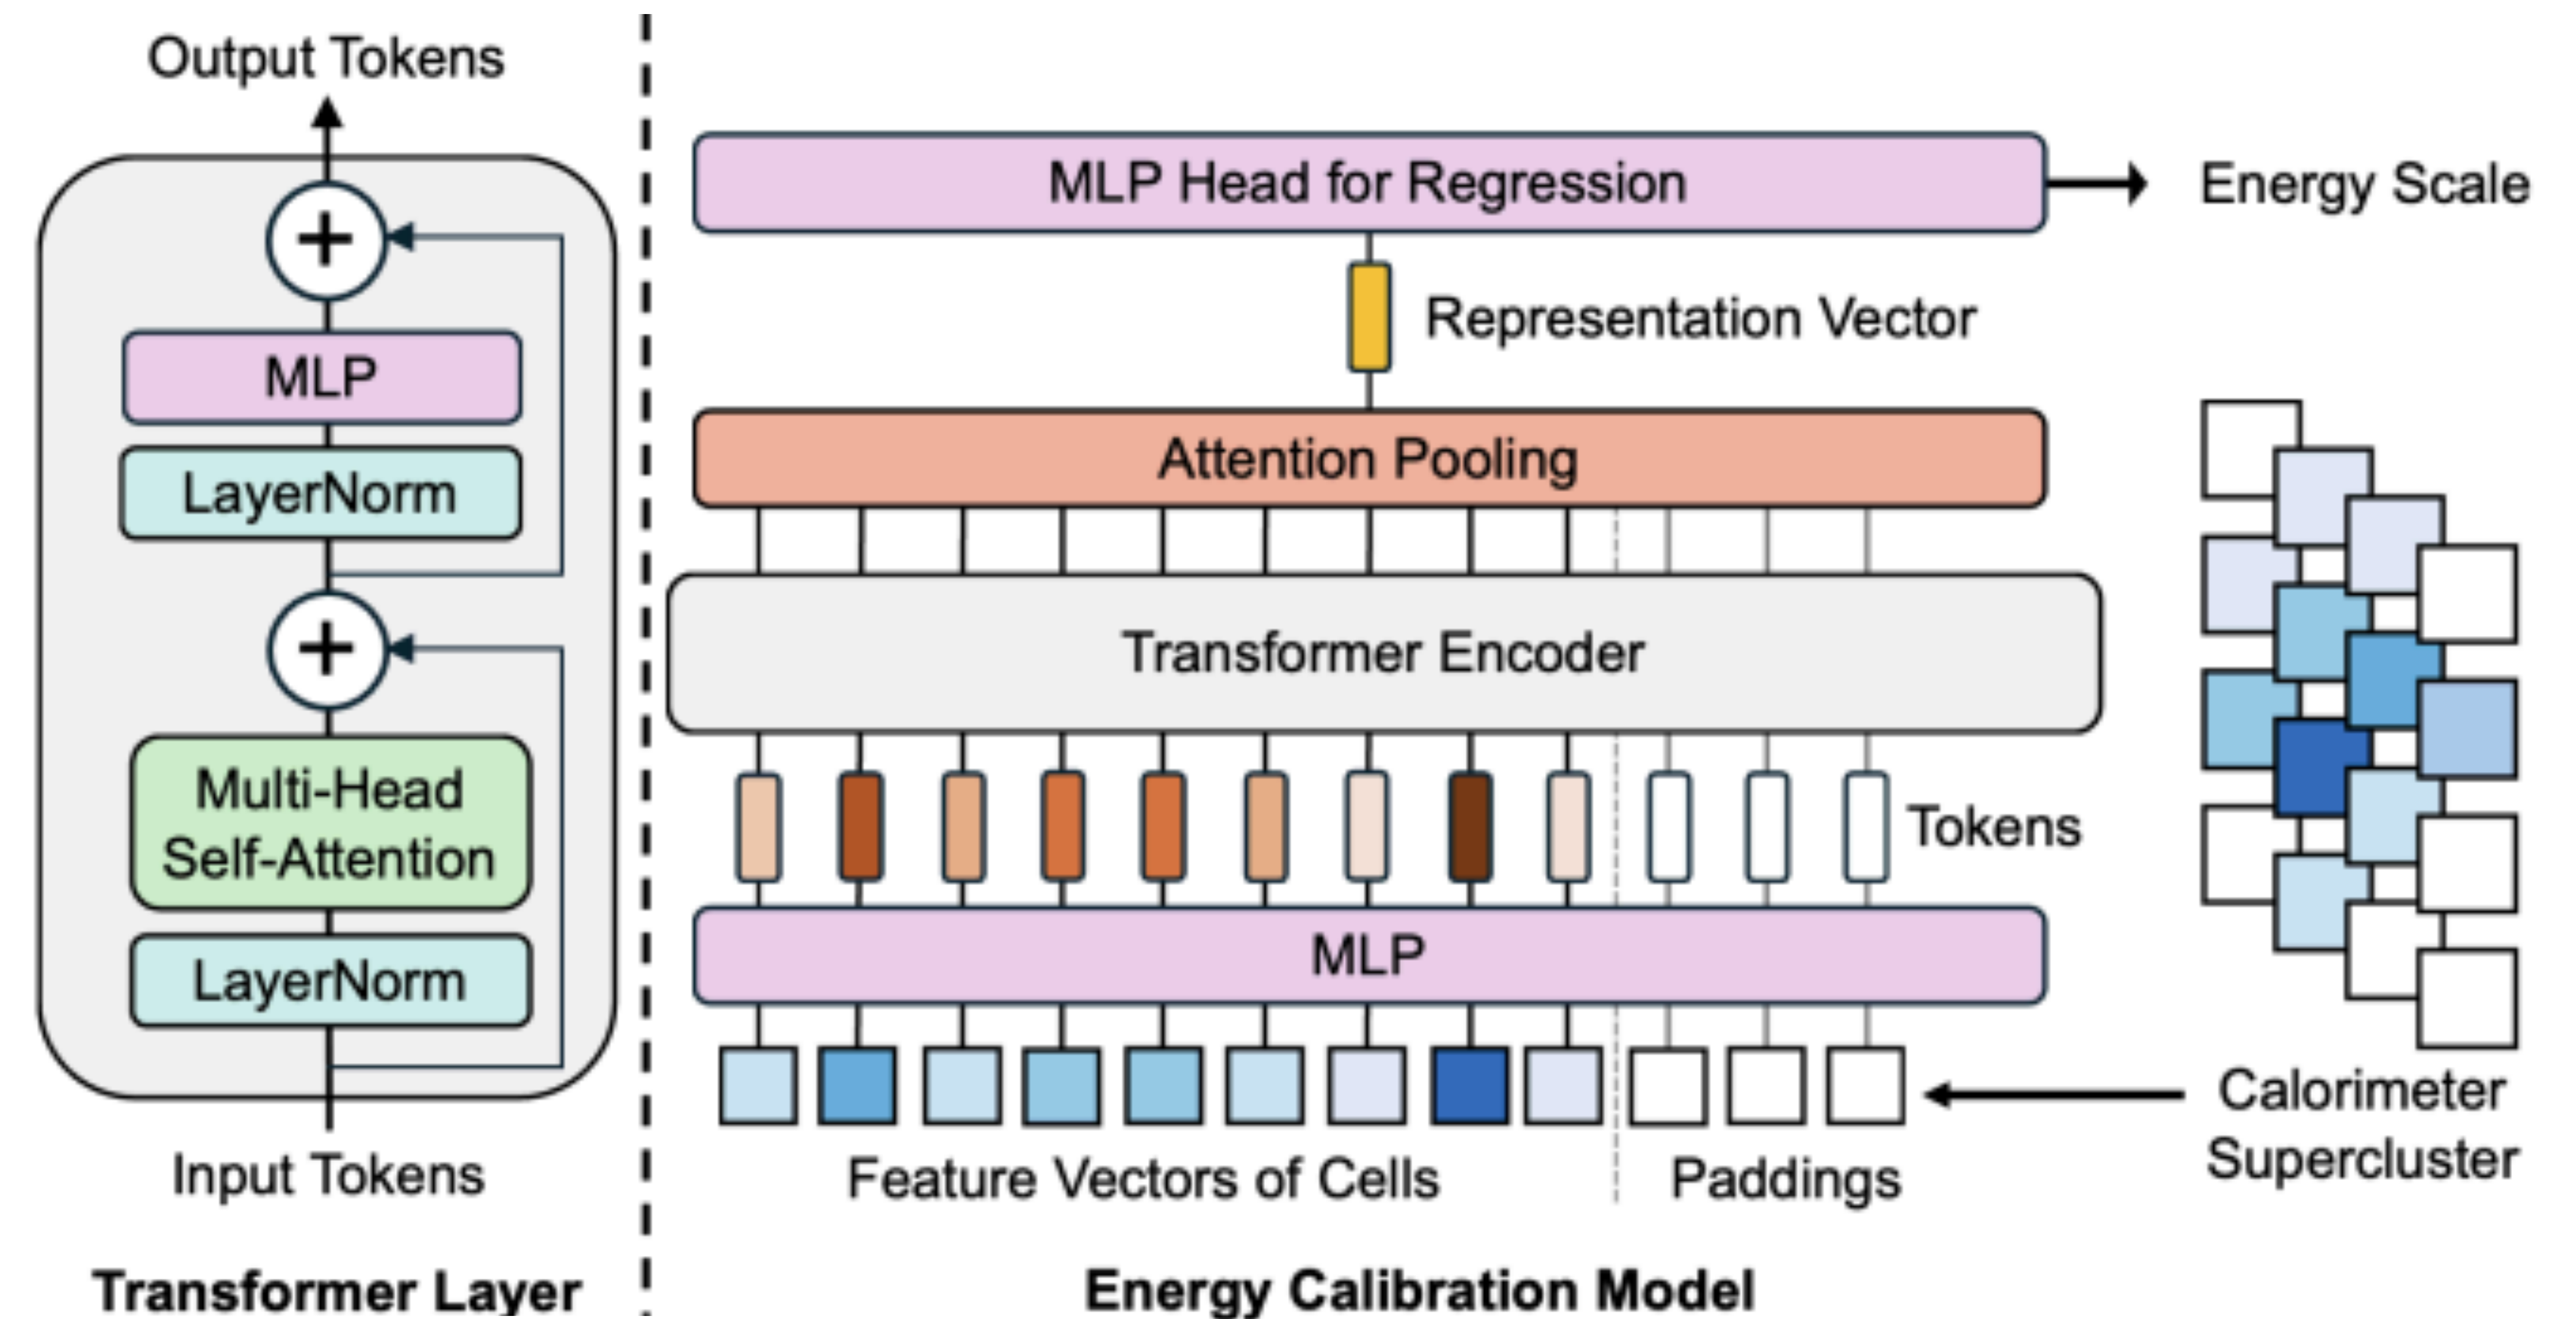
Output Tokens

+

MLP

LayerNorm

+

Multi-Head Self-Attention

LayerNorm

Input Tokens

Transformer Layer

MLP Head for Regression

Energy Scale

Representation Vector

Attention Pooling

Transformer Encoder

Tokens

MLP

Feature Vectors of Cells

Paddings

Calorimeter Supercluster

Energy Calibration Model